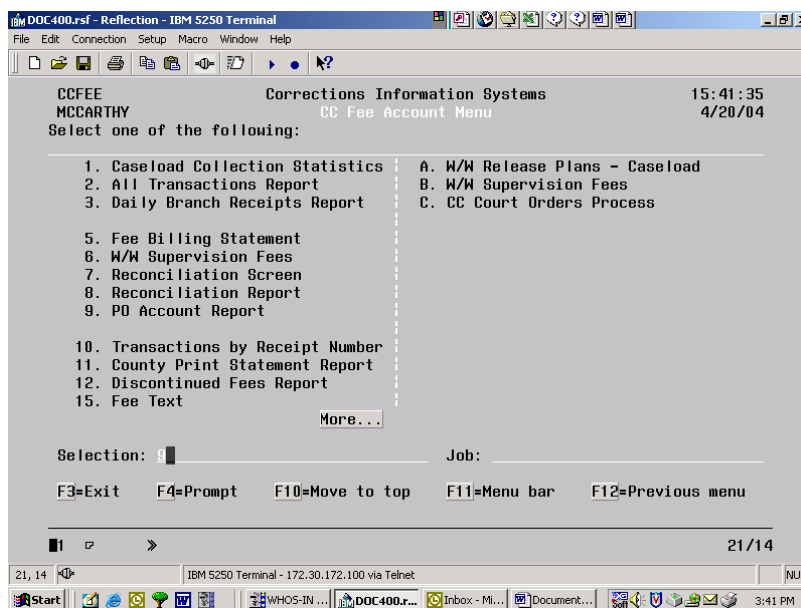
DOC400.rsf - Reflection - IBM 5250 Terminal

File Edit Connection Setup Macro Window Help

CCFEE Corrections Information Systems 15:41:35
MCCARTHY CC Fee Account Menu 4/20/04
Select one of the following:

1. Caseload Collection Statistics
2. All Transactions Report
3. Daily Branch Receipts Report

5. Fee Billing Statement
6. W/W Supervision Fees
7. Reconciliation Screen
8. Reconciliation Report
9. PO Account Report

10. Transactions by Receipt Number
11. County Print Statement Report
12. Discontinued Fees Report
15. Fee Text

A. W/W Release Plans - Caseload
B. W/W Supervision Fees
C. CC Court Orders Process

More...

Selection: 9 Job:

F3=Exit F4=Prompt F10=Move to top F11=Menu bar F12=Previous menu

1 21/14

21, 14 IBM 5250 Terminal - 172.30.172.100 via Telnet NU

Start WHOS-IN ... DOC400.r... Inbox - Mi... Document... 3:41 PM